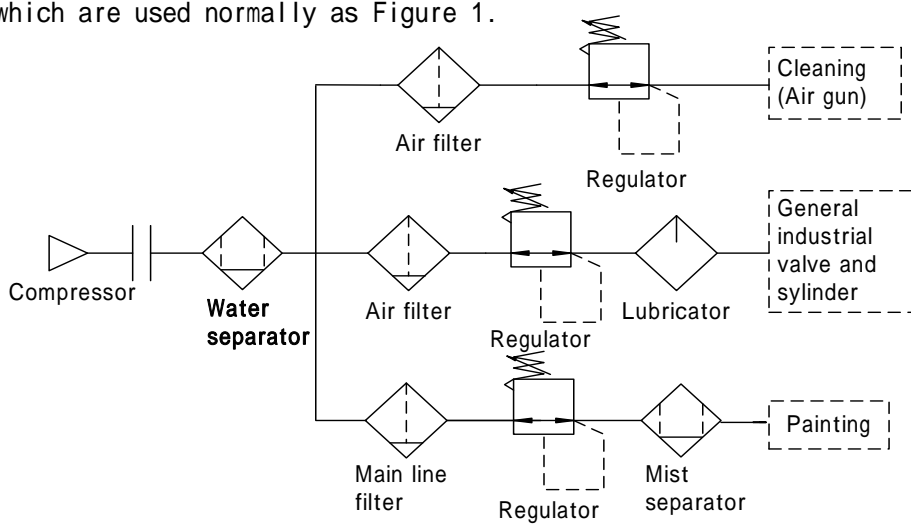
which are used normally as Figure 1.

Cleaning (Air gun)

Air filter

Regulator

General industrial valve and sylinder

Compressor

Water separator

Air filter

Regulator

Lubricator

Painting

Main line filter

Regulator

Mist separator